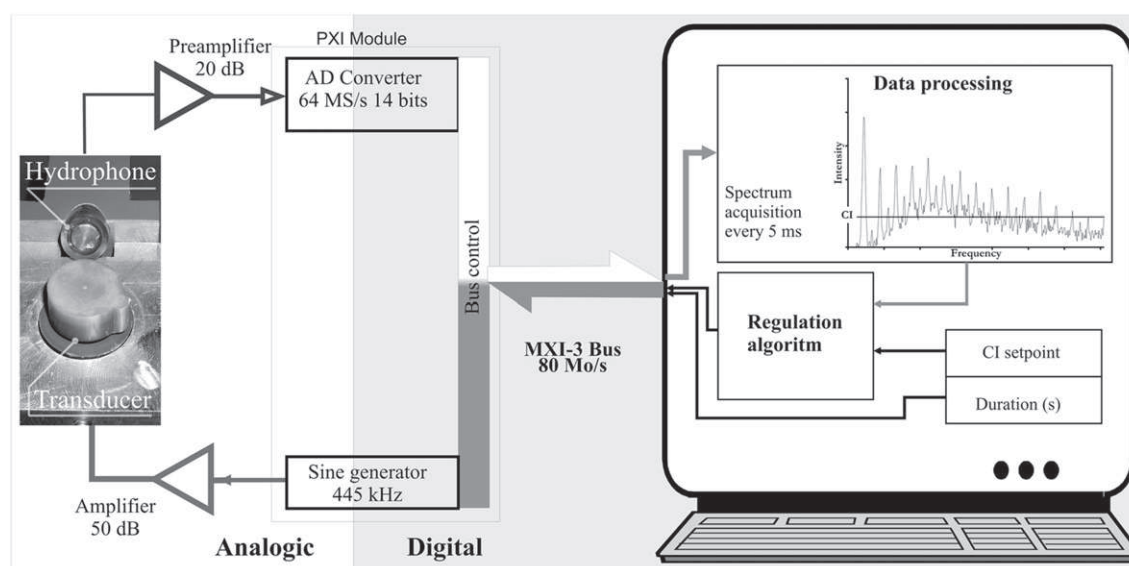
Preamplifier
20 dB

PXI Module

AD Converter
64 MS/s 14 bits

Hydrophone

Transducer

Bus control

Amplifier
50 dB

Sine generator
445 kHz

Analogic

Digital

MXI-3 Bus
80 Mo/s

Data processing

Spectrum acquisition every 5 ms

Intensity

CI

Frequency

Regulation algoritm

CI setpoint

Duration (s)